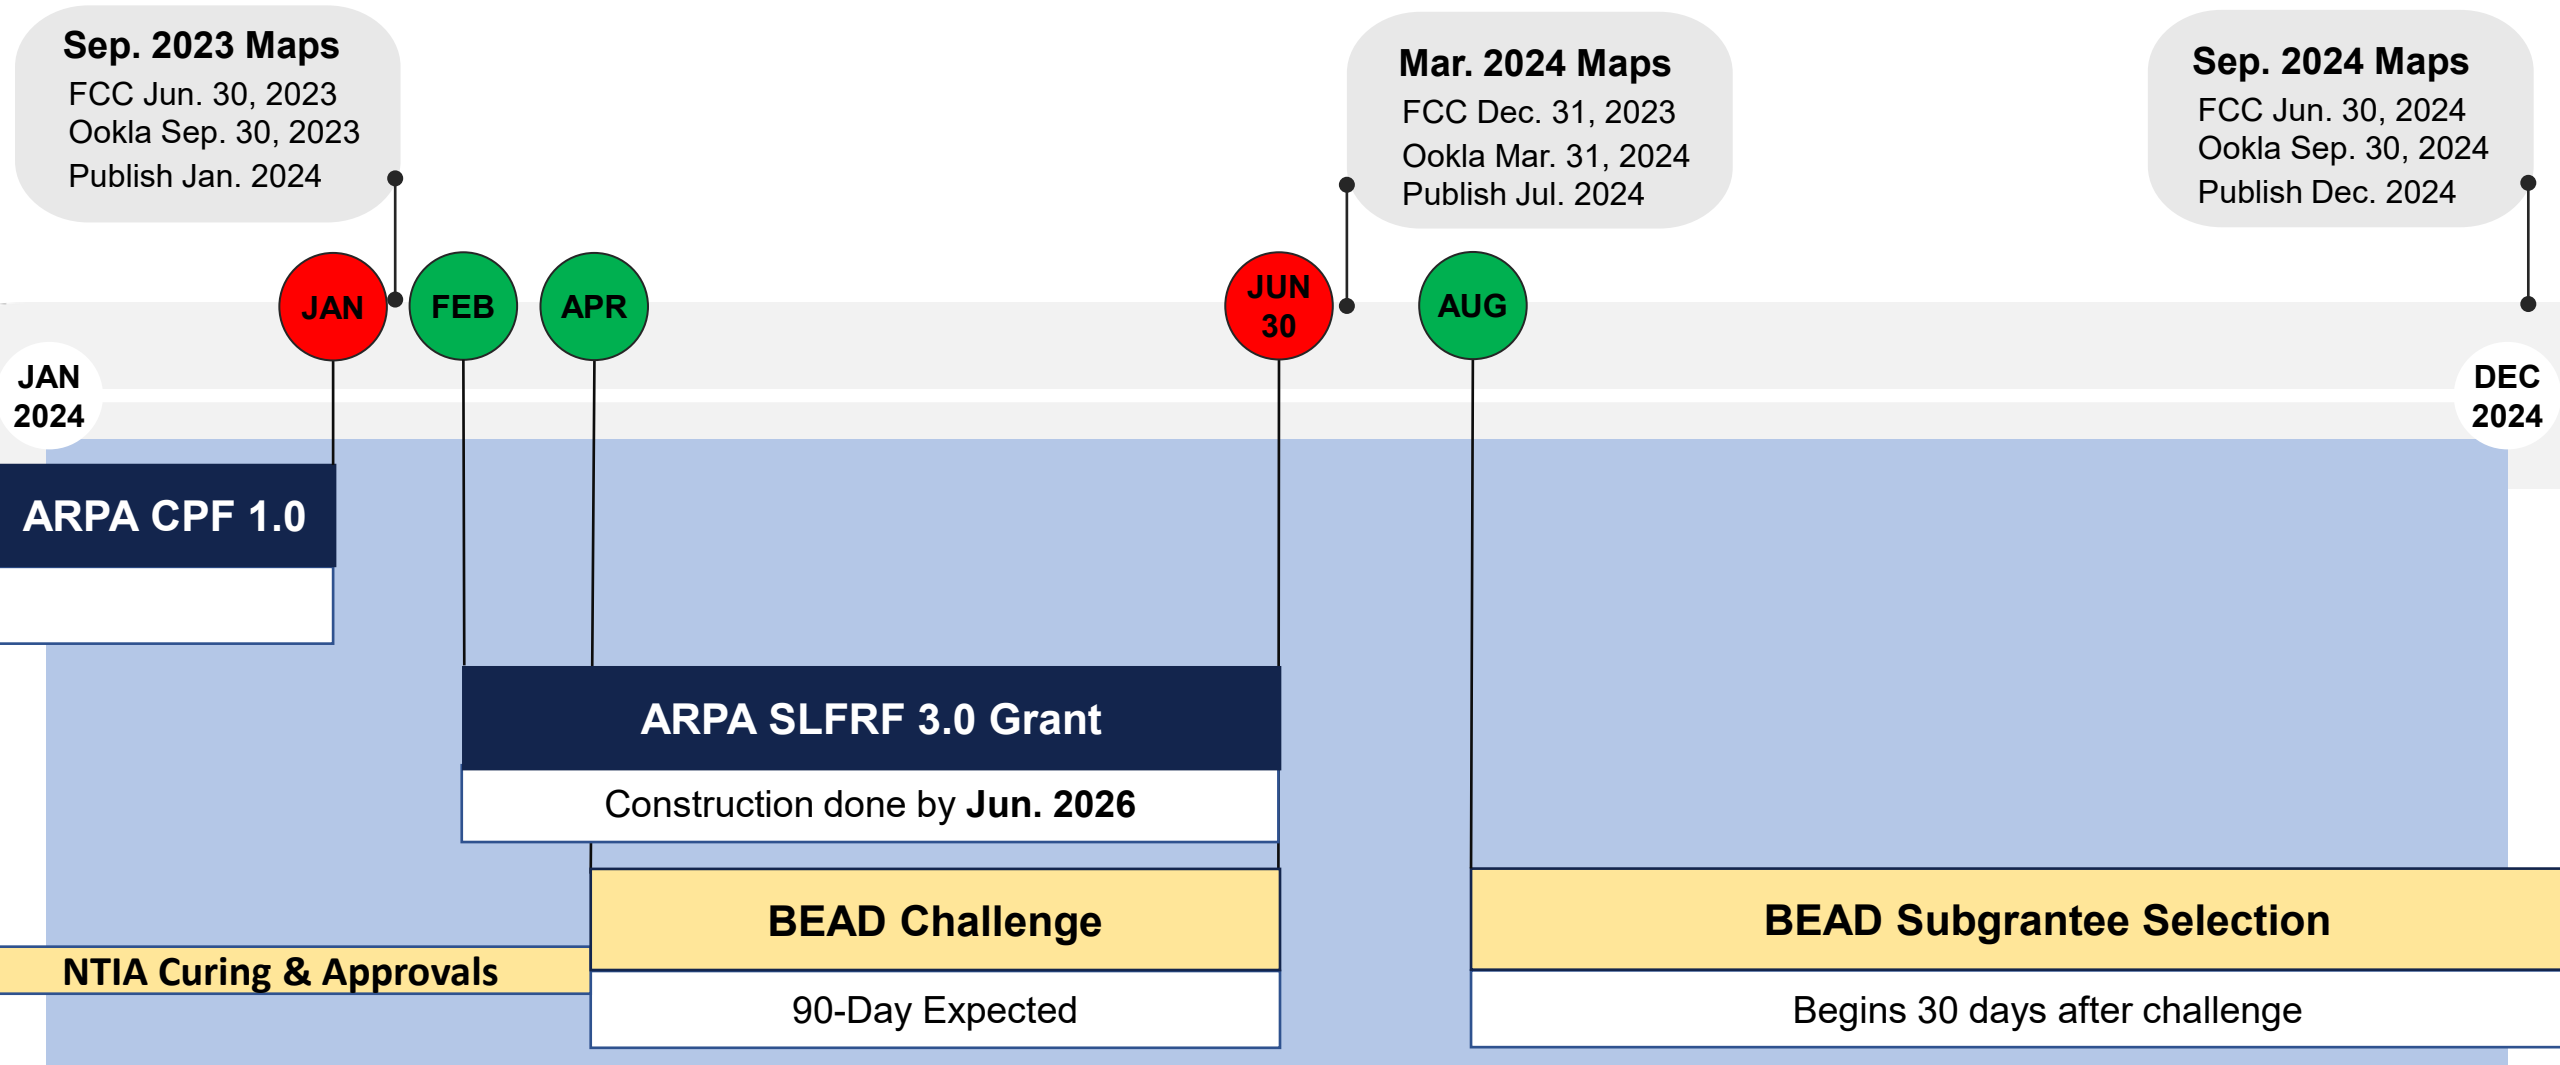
Sep. 2023 Maps
FCC Jun. 30, 2023
Ookla Sep. 30, 2023
Publish Jan. 2024

Mar. 2024 Maps
FCC Dec. 31, 2023
Ookla Mar. 31, 2024
Publish Jul. 2024

Sep. 2024 Maps
FCC Jun. 30, 2024
Ookla Sep. 30, 2024
Publish Dec. 2024

JAN 2024

JAN

FEB

APR

JUN 30

AUG

DEC 2024

ARPA CPF 1.0

ARPA SLFRF 3.0 Grant
Construction done by **Jun. 2026**

NTIA Curing & Approvals

BEAD Challenge
90-Day Expected

BEAD Subgrantee Selection
Begins 30 days after challenge